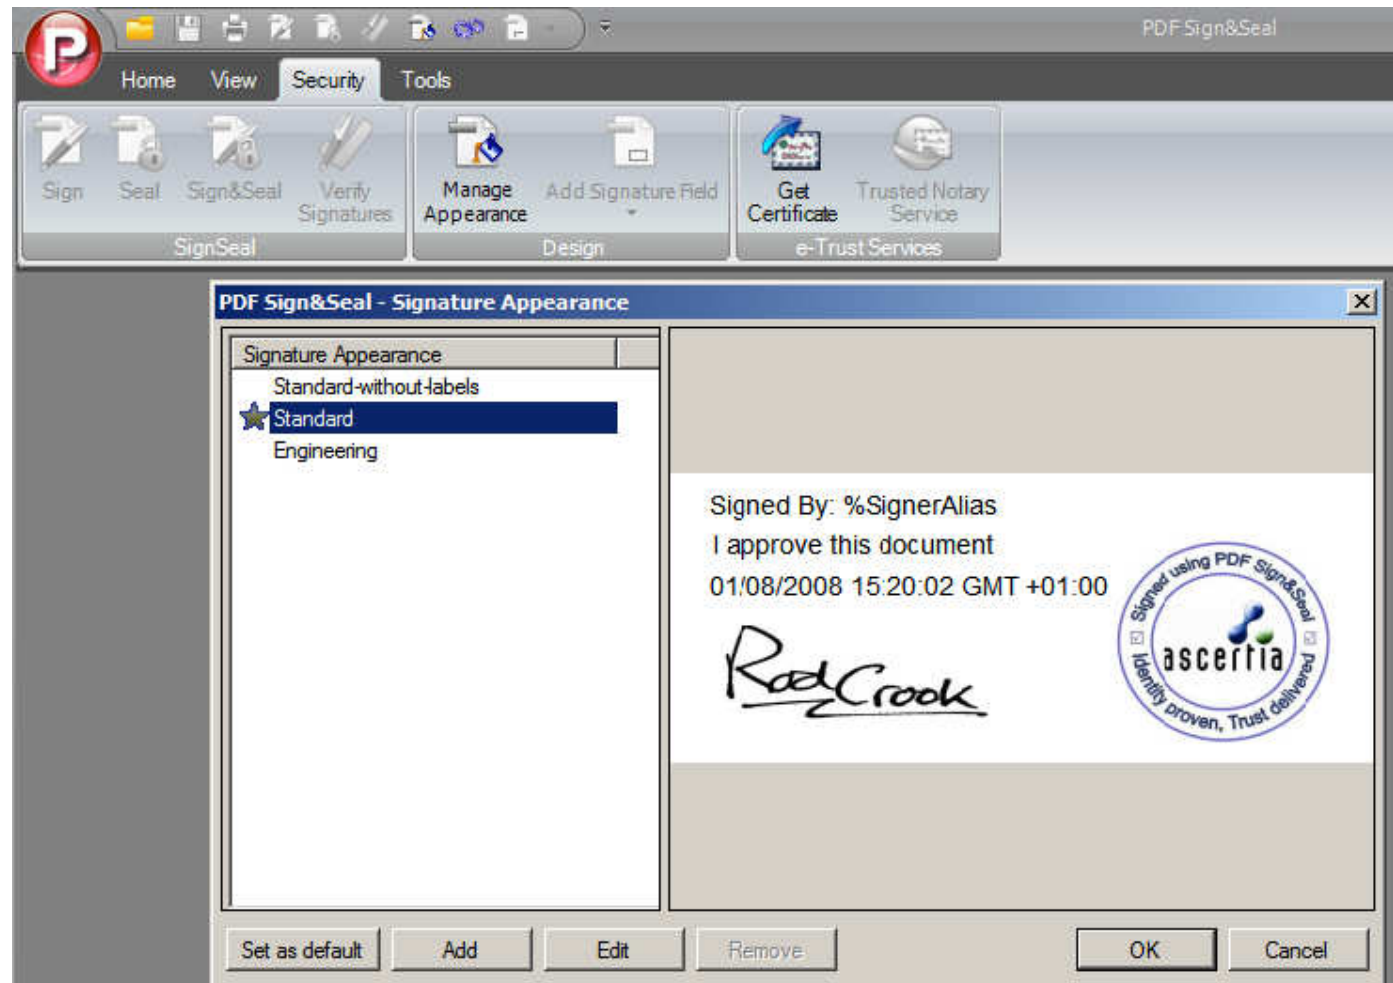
PDF Sign&Seal

Home View Security Tools

Sign Seal Sign&Seal Verify Signatures
SignSeal

Manage Appearance Add Signature Field
Design

Get Certificate Trusted Notary Service
e-Trust Services

PDF Sign&Seal - Signature Appearance

Signature Appearance
Standard-without-labels
Standard
Engineering

Signed By: %SignerAlias
I approve this document
01/08/2008 15:20:02 GMT +01:00

RodCrook

Signed using PDF Sign&Seal
ascertia
Identity proven, Trust delivered

Set as default Add Edit Remove OK Cancel